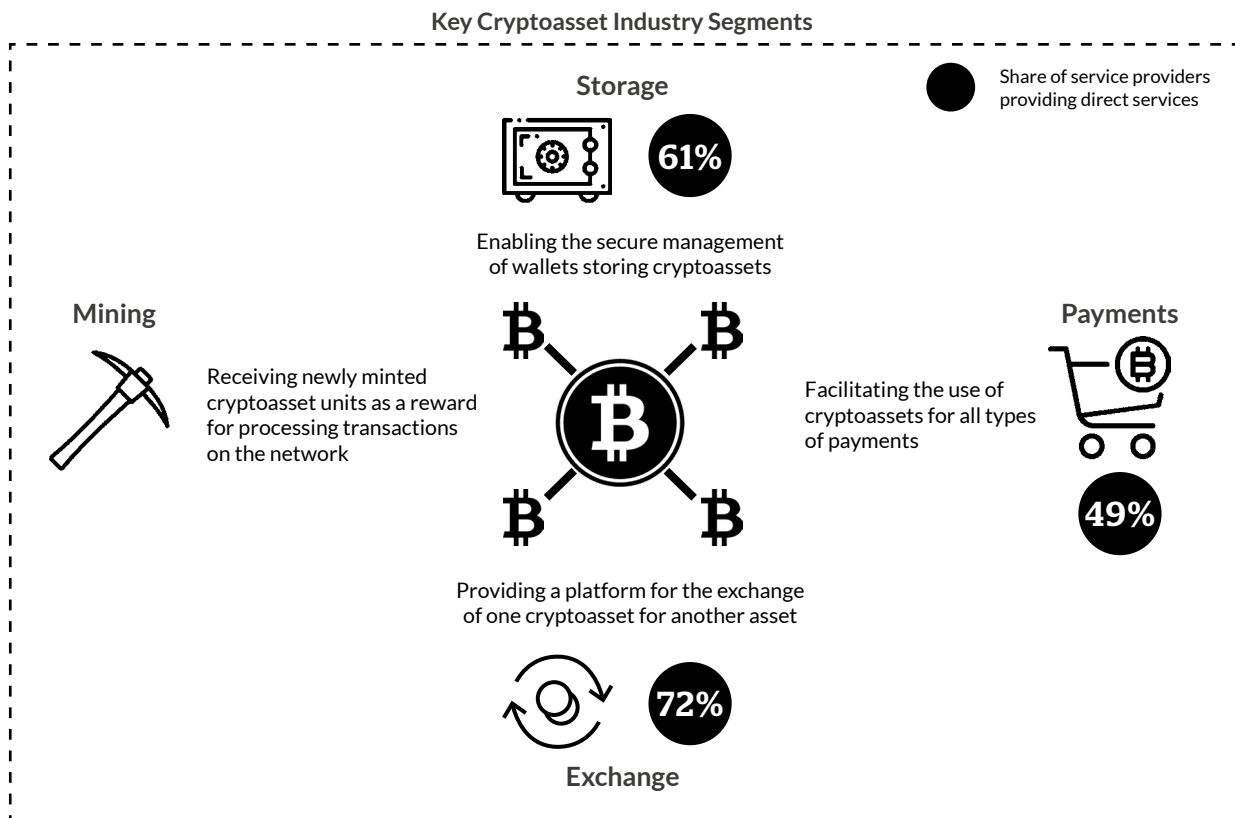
Key Cryptoasset Industry Segments

Share of service providers providing direct services

Storage

61%

Enabling the secure management of wallets storing cryptoassets

Mining

Receiving newly minted cryptoasset units as a reward for processing transactions on the network

Payments

Facilitating the use of cryptoassets for all types of payments

49%

Providing a platform for the exchange of one cryptoasset for another asset

72%

Exchange